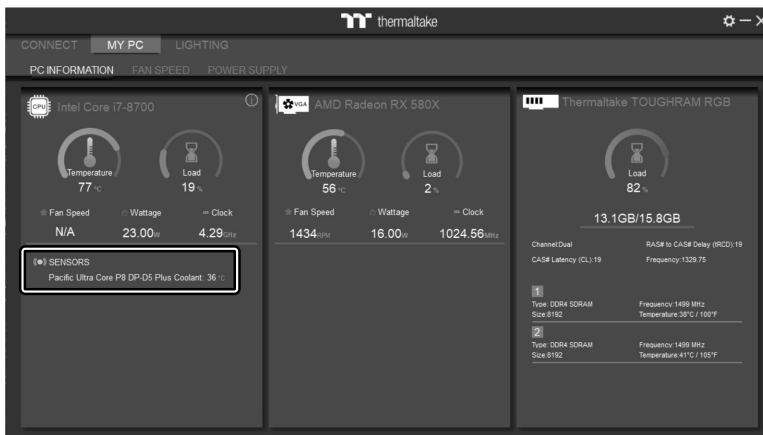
thermaltake

CONNECT MY PC LIGHTING

PC INFORMATION FAN SPEED POWER SUPPLY

CPU Intel Core i7-8700

Temperature
77 °C

Load
19 %

Fan Speed Wattage Clock
N/A 23.00W 4.29GHz

SENSORS
Pacific Ultra Core P8 DP-D5 Plus Coolant: 36 °C

VGA AMD Radeon RX 580X

Temperature
56 °C

Load
2 %

Fan Speed Wattage Clock
1434RPM 16.00W 1024.56MHz

Thermaltake TOUGHRAM RGB

Load
82 %

13.1GB/15.8GB

Channel:Dual RAS# to CAS# Delay (tRCD):19
CAS# Latency (CL):19 Frequency:1329.75

1
Type: DDR4 SDRAM Frequency:1499 MHz
Size:8192 Temperature:38°C / 100°F

2
Type: DDR4 SDRAM Frequency:1499 MHz
Size:8192 Temperature:41°C / 105°F